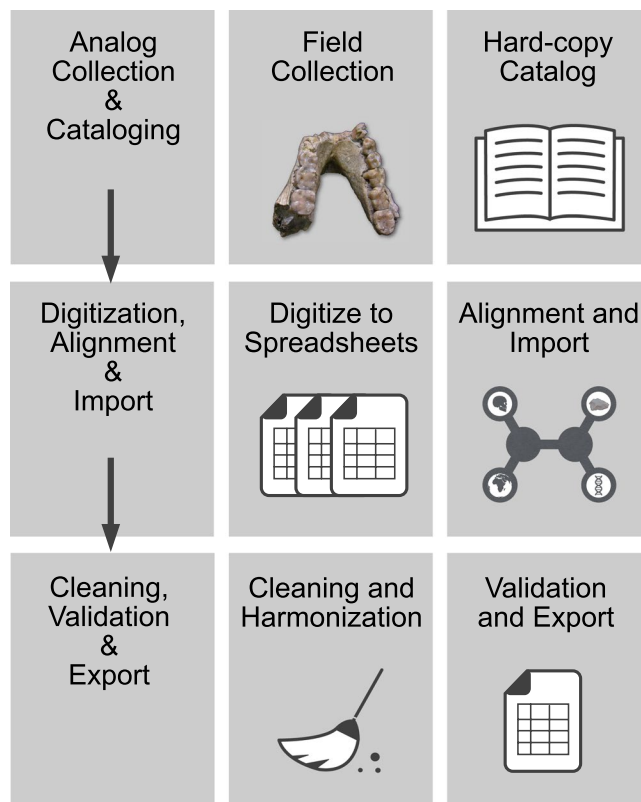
Analog Collection & Cataloging

Field Collection

Hard-copy Catalog

Digitization, Alignment & Import

Digitize to Spreadsheets

Alignment and Import

Cleaning, Validation & Export

Cleaning and Harmonization

Validation and Export